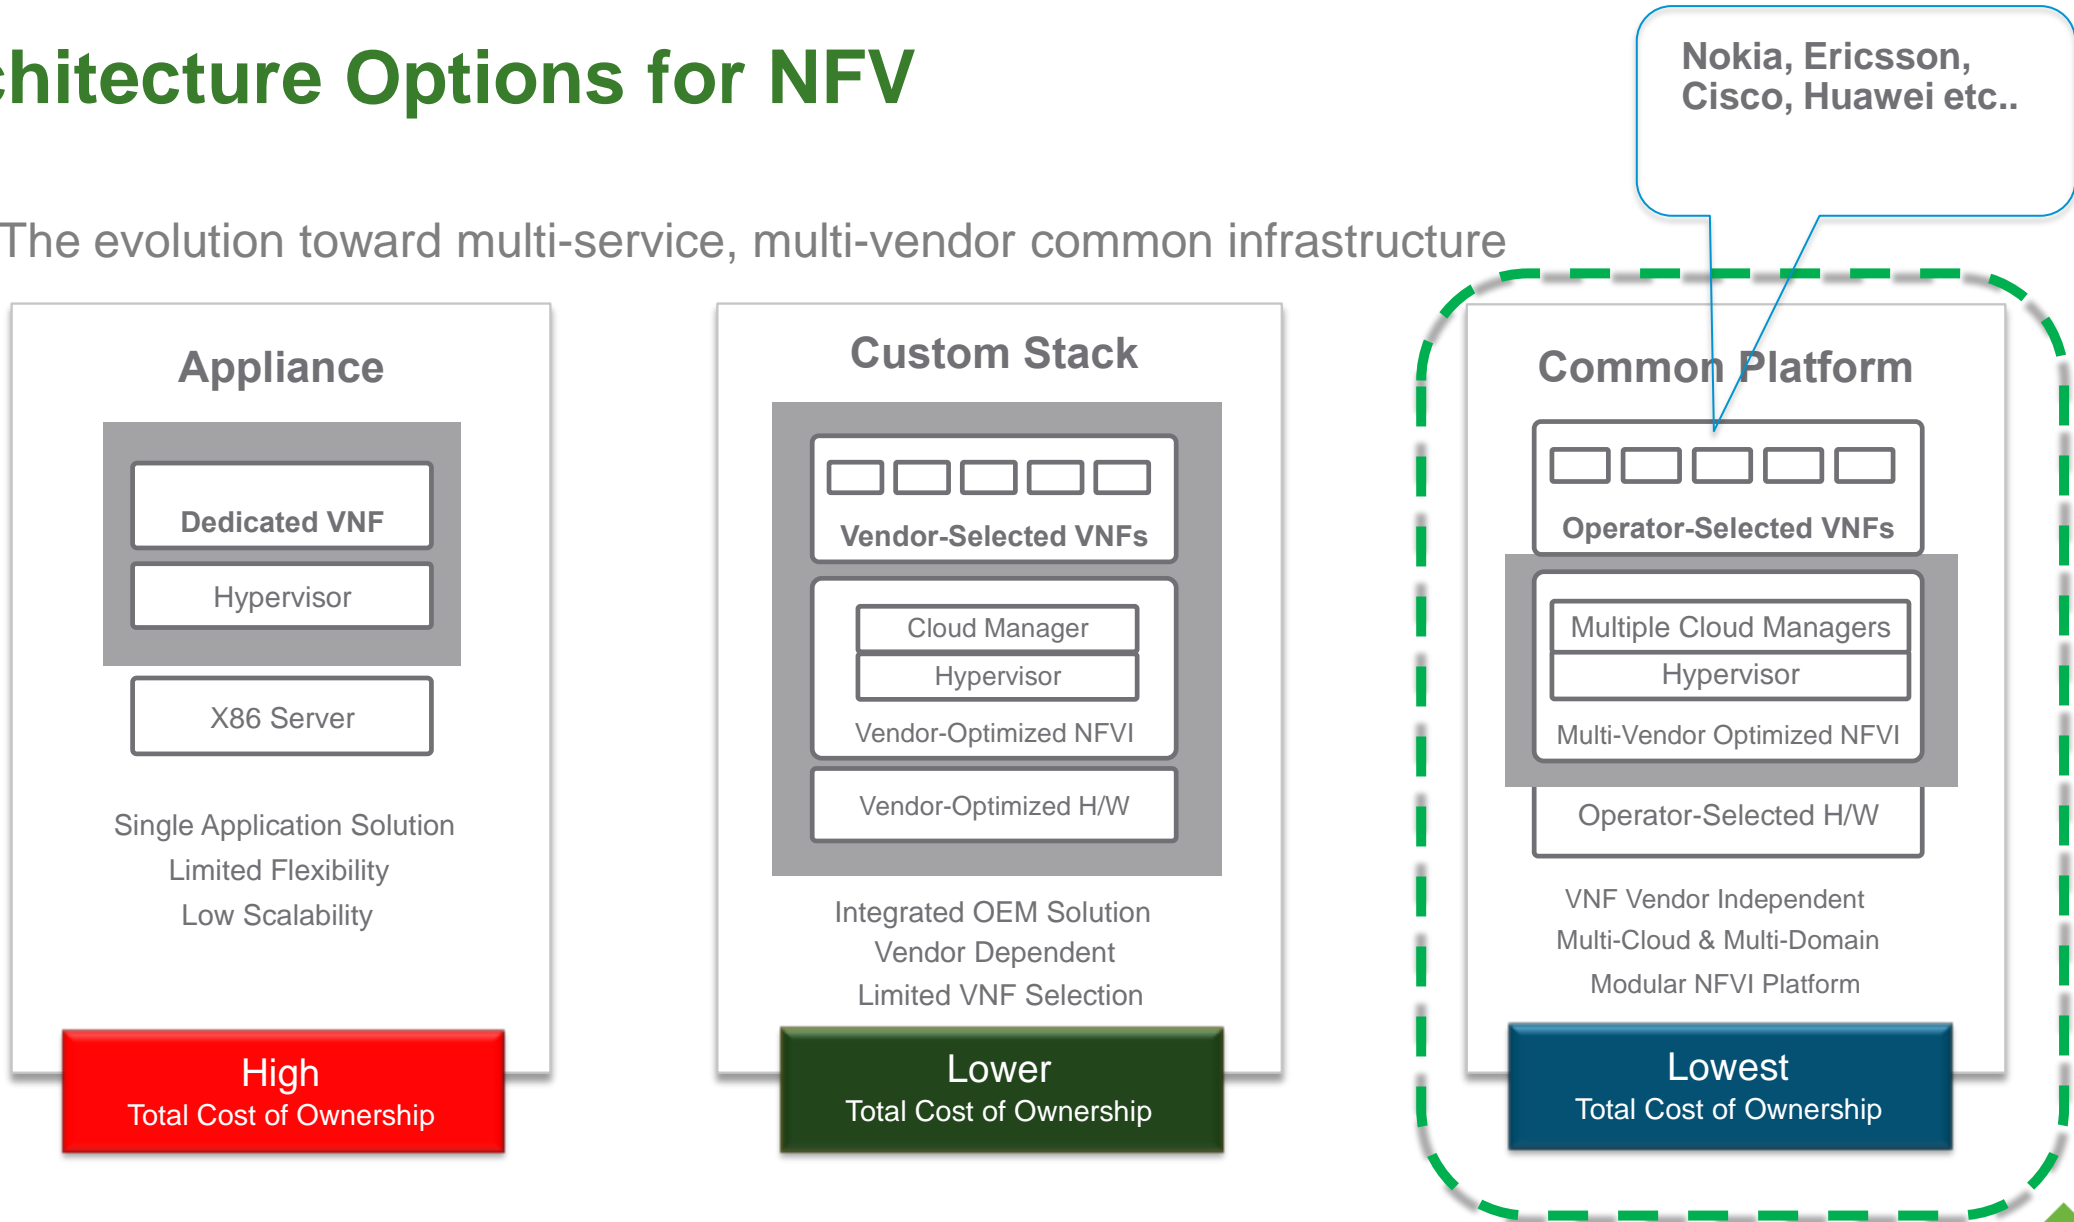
chitecture Options for NFV

Nokia, Ericsson, Cisco, Huawei etc..

The evolution toward multi-service, multi-vendor common infrastructure

Appliance

Dedicated VNF

Hypervisor

X86 Server

Single Application Solution
Limited Flexibility
Low Scalability

High
Total Cost of Ownership

Custom Stack

Vendor-Selected VNFs

Cloud Manager

Hypervisor

Vendor-Optimized NFVI

Vendor-Optimized H/W

Integrated OEM Solution
Vendor Dependent
Limited VNF Selection

Lower
Total Cost of Ownership

Common Platform

Operator-Selected VNFs

Multiple Cloud Managers

Hypervisor

Multi-Vendor Optimized NFVI

Operator-Selected H/W

VNF Vendor Independent
Multi-Cloud & Multi-Domain
Modular NFVI Platform

Lowest
Total Cost of Ownership